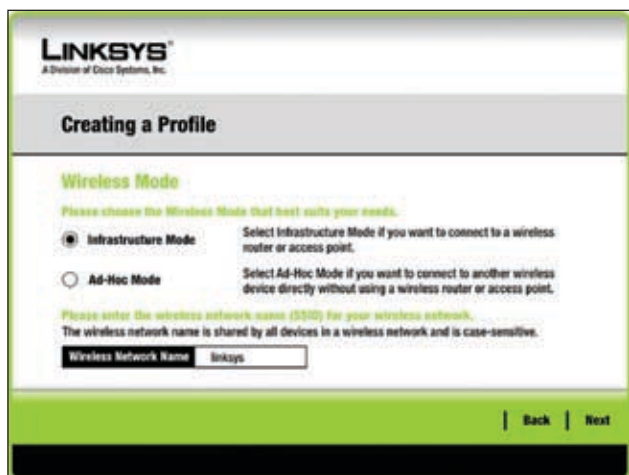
LINKSYS®
A Division of Cisco Systems, Inc.

Creating a Profile

Wireless Mode

Please choose the Wireless Mode that best suits your needs.

Infrastructure Mode

Select Infrastructure Mode if you want to connect to a wireless router or access point.

Ad-Hoc Mode

Select Ad-Hoc Mode if you want to connect to another wireless device directly without using a wireless router or access point.

Please enter the wireless network name (SSID) for your wireless network.
The wireless network name is shared by all devices in a wireless network and is case-sensitive.

| Wireless Network Name | linksys |
|---|---|

Back Next